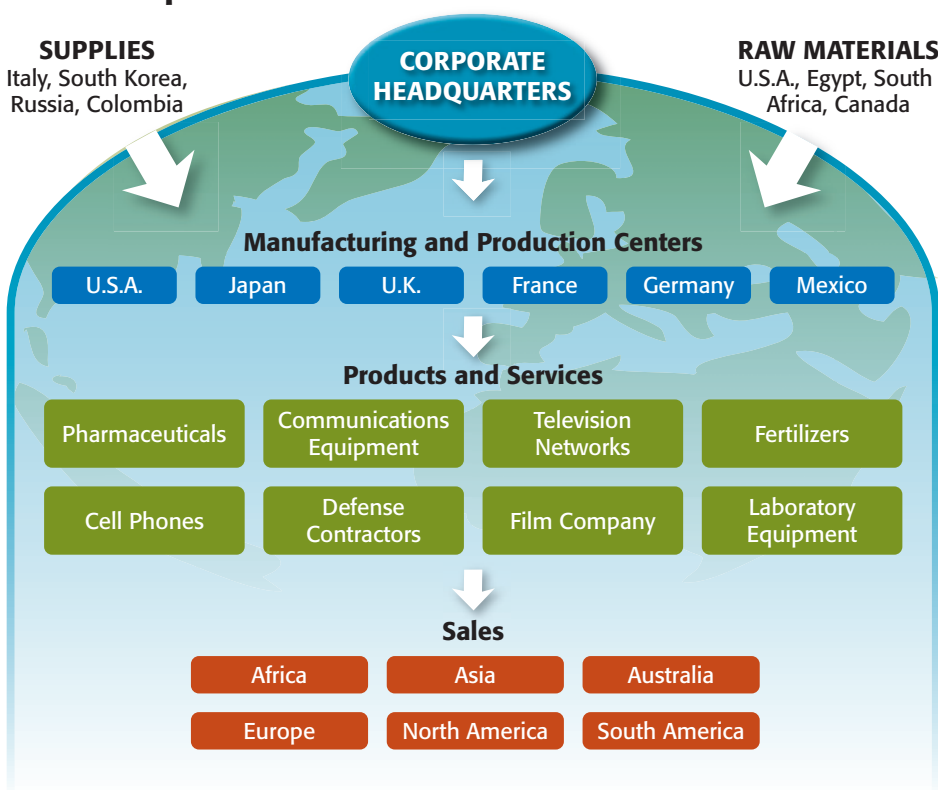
SUPPLIES
Italy, South Korea, Russia, Colombia

CORPORATE HEADQUARTERS

RAW MATERIALS
U.S.A., Egypt, South Africa, Canada

Manufacturing and Production Centers

U.S.A.
Japan
U.K.
France
Germany
Mexico

Products and Services

Pharmaceuticals
Communications Equipment
Television Networks
Fertilizers
Cell Phones
Defense Contractors
Film Company
Laboratory Equipment

Sales

Africa
Asia
Australia
Europe
North America
South America